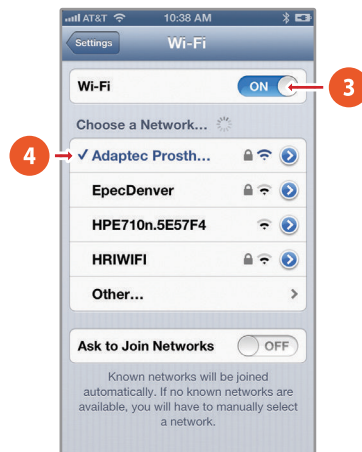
AT&T 10:38 AM

Settings Wi-Fi

Wi-Fi ON

3

Choose a Network...

4

✓ Adaptec Prosth...

EpecDenver

HPE710n.5E57F4

HRIWIFI

Other...

Ask to Join Networks OFF

Known networks will be joined automatically. If no known networks are available, you will have to manually select a network.